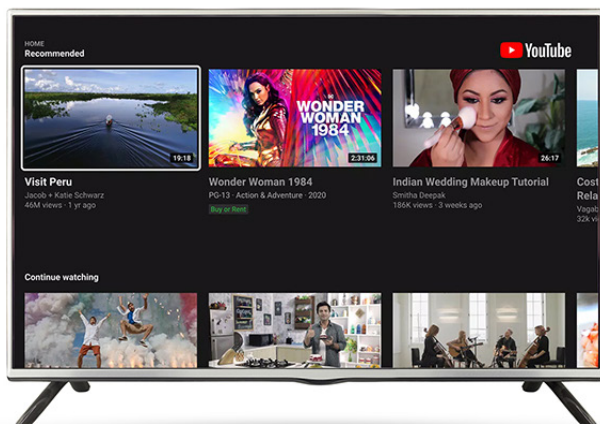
HOME
Recommended

YouTube

19:18
Visit Peru
Jacob + Katie Schwarz
46M views · 1 yr ago

WONDER WOMAN 1984
2:31:06
Wonder Woman 1984
PG-13 · Action & Adventure · 2020
Buy or Rent

26:17
Indian Wedding Makeup Tutorial
Smitha Deepak
186K views · 3 weeks ago

Cost
Rela
Vagab

Continue watching